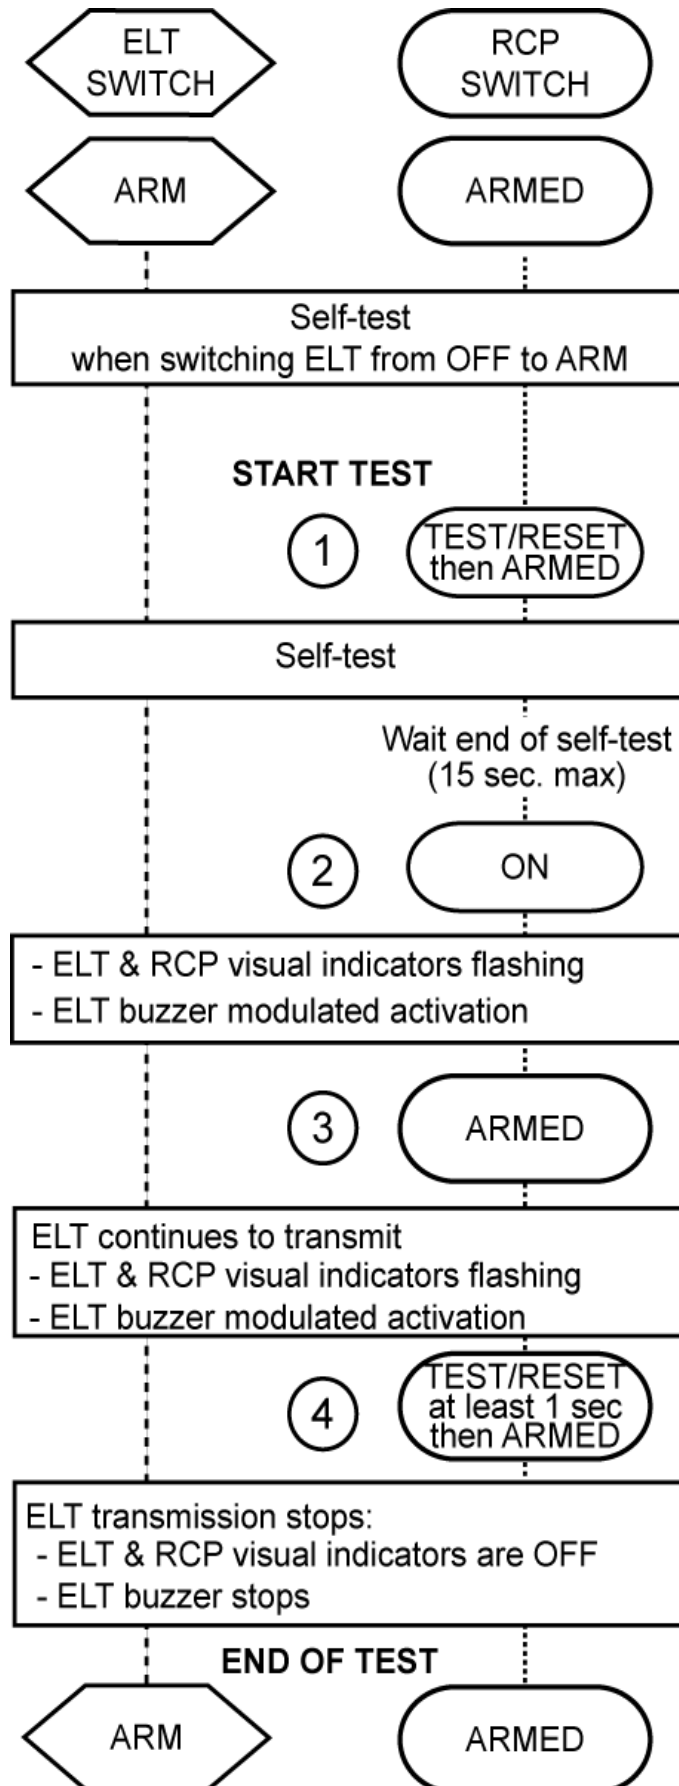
ELT SWITCH

RCP SWITCH

ARM

ARMED

Self-test
when switching ELT from OFF to ARM

START TEST

1

TEST/RESET then ARMED

Self-test

Wait end of self-test (15 sec. max)

2

ON

- ELT & RCP visual indicators flashing
- ELT buzzer modulated activation

3

ARMED

ELT continues to transmit
- ELT & RCP visual indicators flashing
- ELT buzzer modulated activation

4

TEST/RESET at least 1 sec then ARMED

ELT transmission stops:
- ELT & RCP visual indicators are OFF
- ELT buzzer stops

END OF TEST

ARM

ARMED